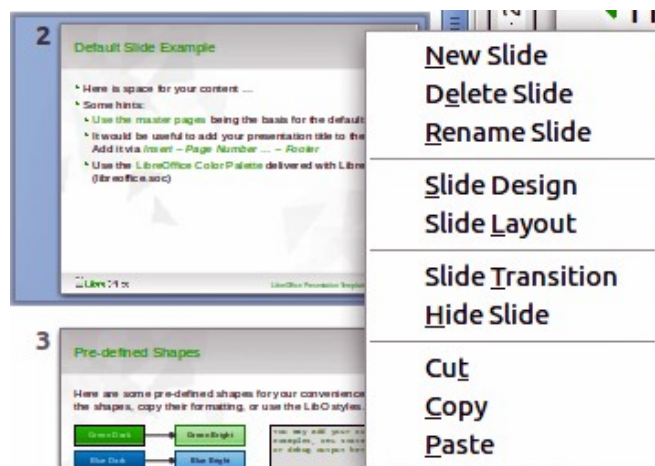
2

Default Slide Example

• Here is space for your content ...
• Some hints:
• Use the master pages being the basis for the default
• It would be useful to add your presentation title to the Add it via Insert – Page Number ... – Footer
• Use the LibreOffice Color Palette delivered with Libre (libreoffice.soc)

LibreOffice Presentation Template

3

Pre-defined Shapes

Here are some pre-defined shapes for your convenience the shapes, copy their formatting, or use the LibO styles.

Green Dark
Green Bright
Blue Dark
Blue Bright

New Slide
Delete Slide
Rename Slide
Slide Design
Slide Layout
Slide Transition
Hide Slide
Cut
Copy
Paste